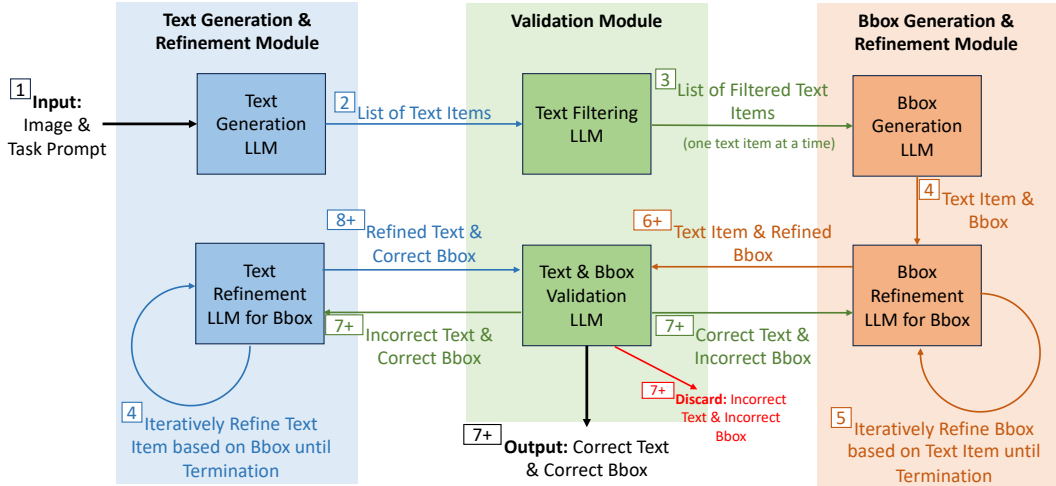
Text Generation & Refinement Module

Validation Module

Bbox Generation & Refinement Module

1 Input: Image & Task Prompt

Text Generation LLM

2 List of Text Items

Text Filtering LLM

3 List of Filtered Text Items

(one text item at a time)

Bbox Generation LLM

4 Text Item & Bbox

8+ Refined Text & Correct Bbox

6+ Text Item & Refined Bbox

Text Refinement LLM for Bbox

Text & Bbox Validation LLM

Bbox Refinement LLM for Bbox

7+ Incorrect Text & Correct Bbox

7+ Correct Text & Incorrect Bbox

7+ Discard: Incorrect Text & Incorrect Bbox

4 Iteratively Refine Text Item based on Bbox until Termination

7+ Output: Correct Text & Correct Bbox

5 Iteratively Refine Bbox based on Text Item until Termination